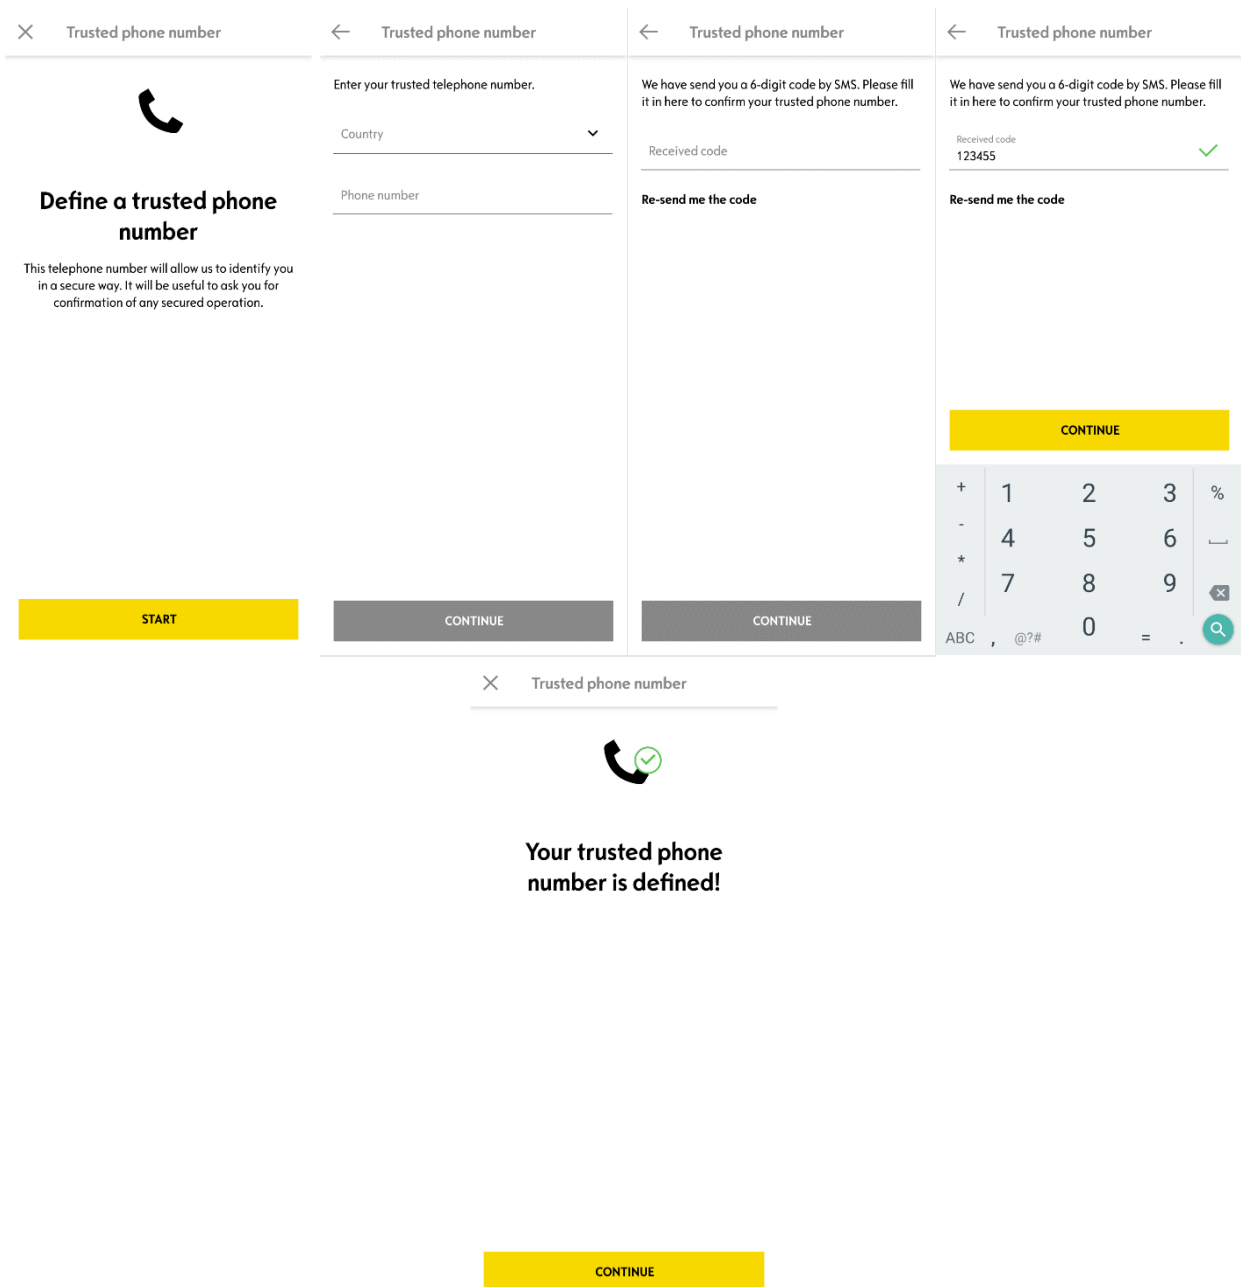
Trusted phone number

Define a trusted phone number

This telephone number will allow us to identify you in a secure way. It will be useful to ask you for confirmation of any secured operation.

START

Trusted phone number

Enter your trusted telephone number.

Country

Phone number

CONTINUE

Trusted phone number

We have send you a 6-digit code by SMS. Please fill it in here to confirm your trusted phone number.

Received code

Re-send me the code

CONTINUE

Trusted phone number

We have send you a 6-digit code by SMS. Please fill it in here to confirm your trusted phone number.

Received code
123455

Re-send me the code

CONTINUE

+ 1 2 3 %
- 4 5 6
* 7 8 9
/
ABC , @?# 0 = .

Trusted phone number

Your trusted phone number is defined!

CONTINUE